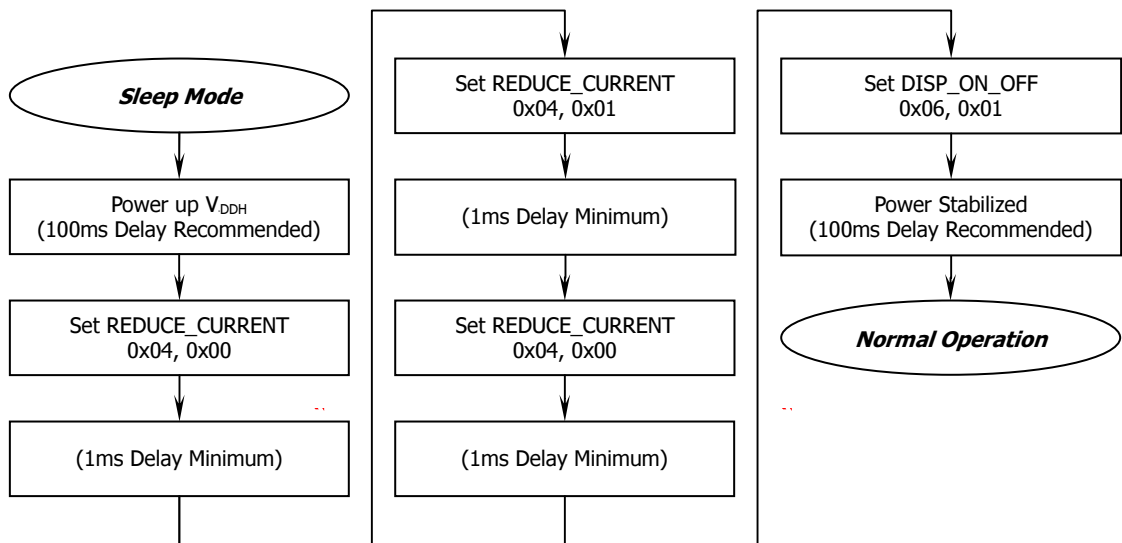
Sleep Mode

Power up $V_{DDH}$
(100ms Delay Recommended)

Set REDUCE_CURRENT
0x04, 0x00

(1ms Delay Minimum)

Set REDUCE_CURRENT
0x04, 0x01

(1ms Delay Minimum)

Set REDUCE_CURRENT
0x04, 0x00

(1ms Delay Minimum)

Set DISP_ON_OFF
0x06, 0x01

Power Stabilized
(100ms Delay Recommended)

Normal Operation